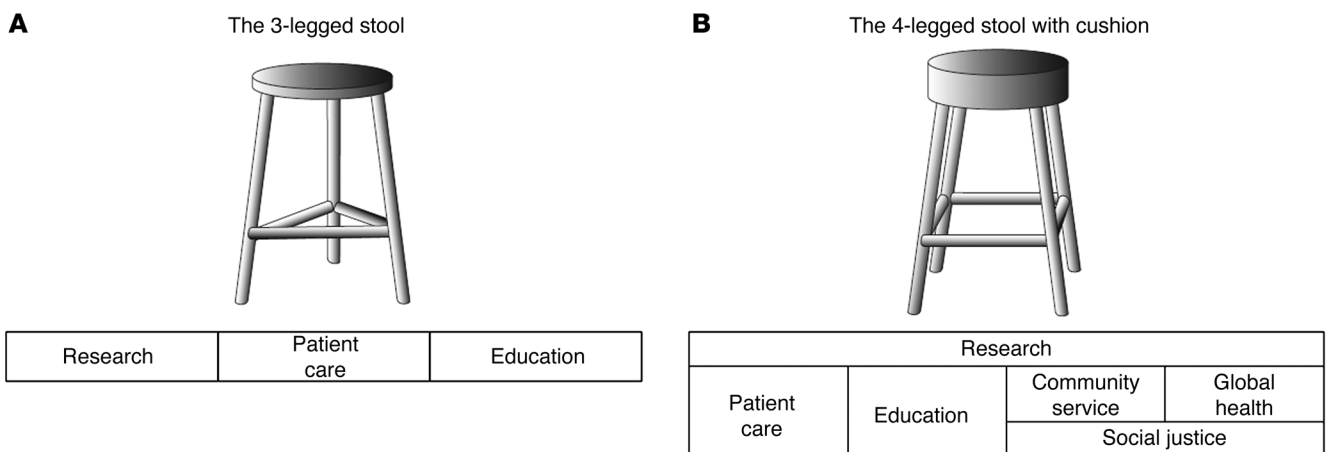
A

The 3-legged stool

| Research | Patient care | Education |
|---|---|---|

B

The 4-legged stool with cushion

| Research | | | |
|---|---|---|---|
| Patient care | Education | Community service | Global health |
| | | Social justice | |